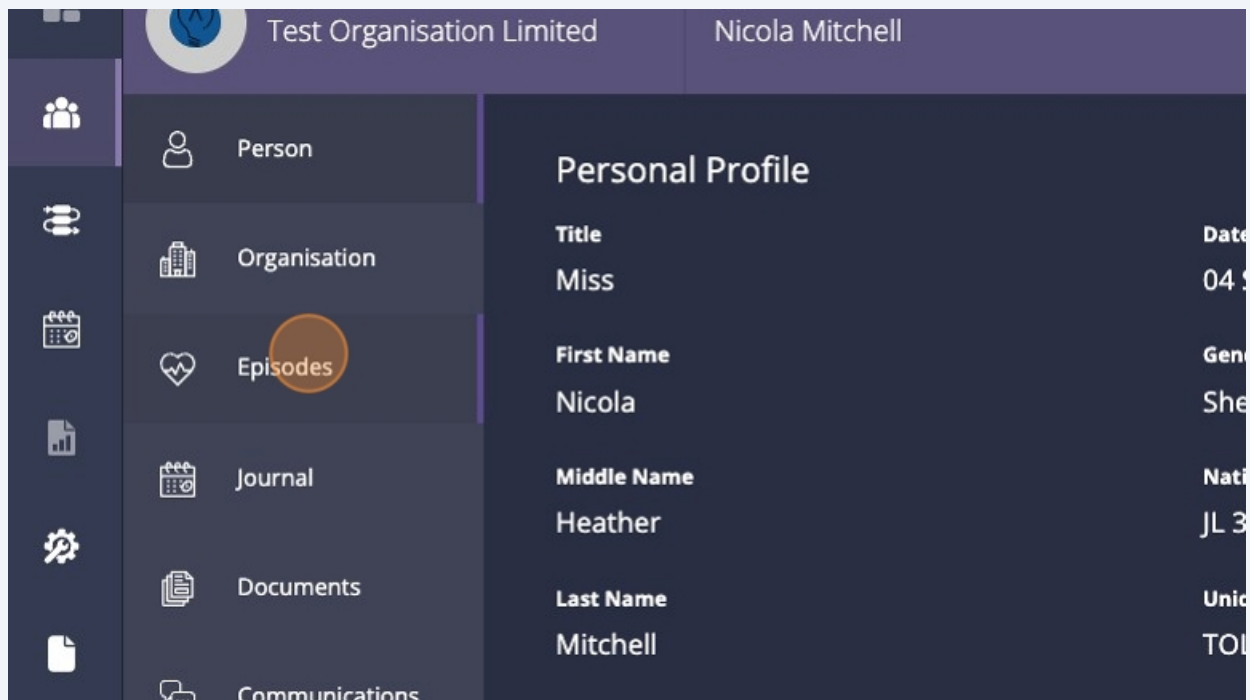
Test Organisation Limited

Nicola Mitchell

Person

Organisation

Episodes

Journal

Documents

Communications

Personal Profile

Title
Miss

First Name
Nicola

Middle Name
Heather

Last Name
Mitchell

Date
04 S

Gen
She

Nati
JL 3

Unic
TOI